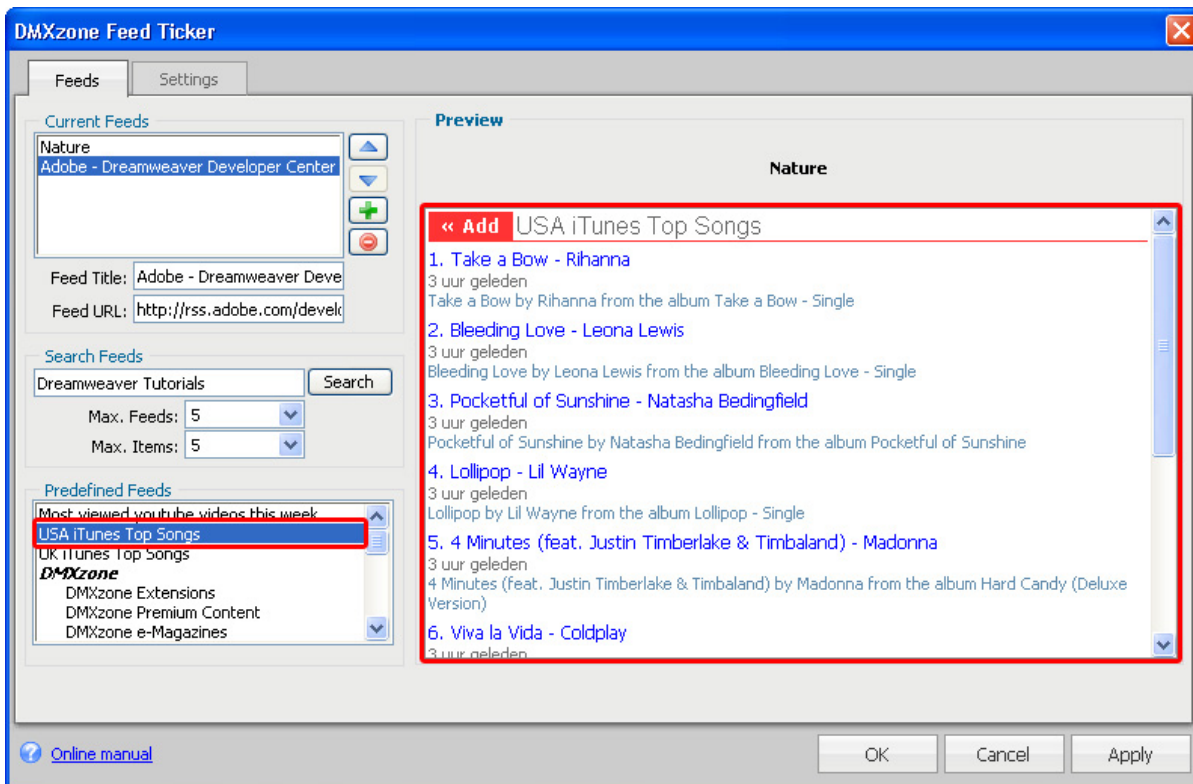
DMXzone Feed Ticker

Feeds | Settings

Current Feeds
Nature
Adobe - Dreamweaver Developer Center

Feed Title: Adobe - Dreamweaver Deve
Feed URL: http://rss.adobe.com/develo

Search Feeds
Dreamweaver Tutorials
Search
Max. Feeds: 5
Max. Items: 5

Predefined Feeds
Most viewed youtube videos this week
USA iTunes Top Songs
UK iTunes Top Songs
DMXzone
DMXzone Extensions
DMXzone Premium Content
DMXzone e-Magazines

Preview

Nature

« Add USA iTunes Top Songs

1. Take a Bow - Rihanna
3 uur geleden
Take a Bow by Rihanna from the album Take a Bow - Single

2. Bleeding Love - Leona Lewis
3 uur geleden
Bleeding Love by Leona Lewis from the album Bleeding Love - Single

3. Pocketful of Sunshine - Natasha Bedingfield
3 uur geleden
Pocketful of Sunshine by Natasha Bedingfield from the album Pocketful of Sunshine

4. Lollipop - Lil Wayne
3 uur geleden
Lollipop by Lil Wayne from the album Lollipop - Single

5. 4 Minutes (feat. Justin Timberlake & Timbaland) - Madonna
3 uur geleden
4 Minutes (feat. Justin Timberlake & Timbaland) by Madonna from the album Hard Candy (Deluxe Version)

6. Viva la Vida - Coldplay
3 uur geleden

Online manual

OK | Cancel | Apply